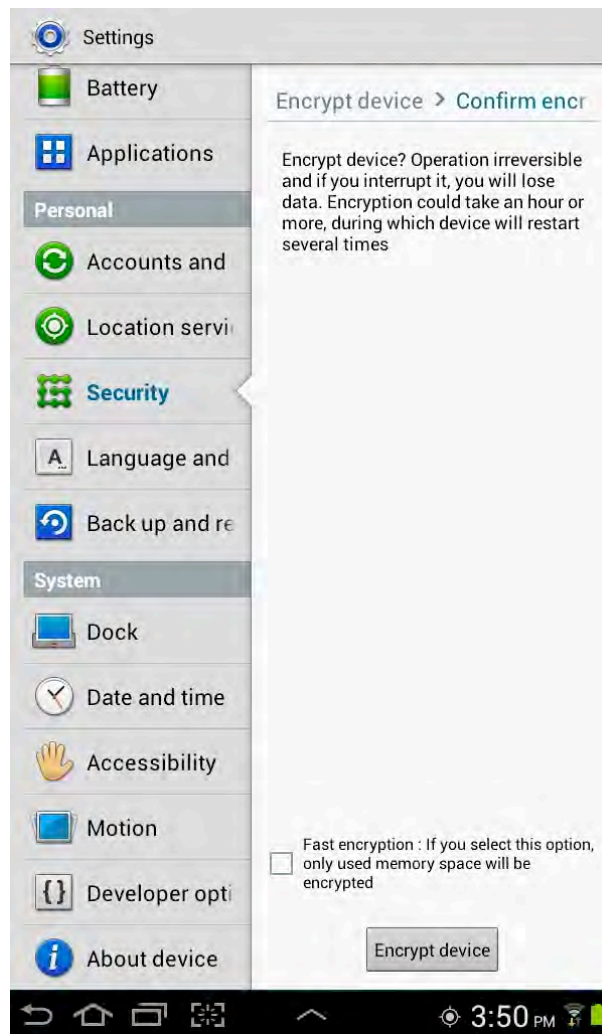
Settings

Battery

Applications

Personal

Accounts and

Location servi

Security

Language and

Back up and re

System

Dock

Date and time

Accessibility

Motion

Developer opti

About device

Encrypt device > Confirm encr

Encrypt device? Operation irreversible and if you interrupt it, you will lose data. Encryption could take an hour or more, during which device will restart several times

Fast encryption : If you select this option, only used memory space will be encrypted

Encrypt device

3:50 PM